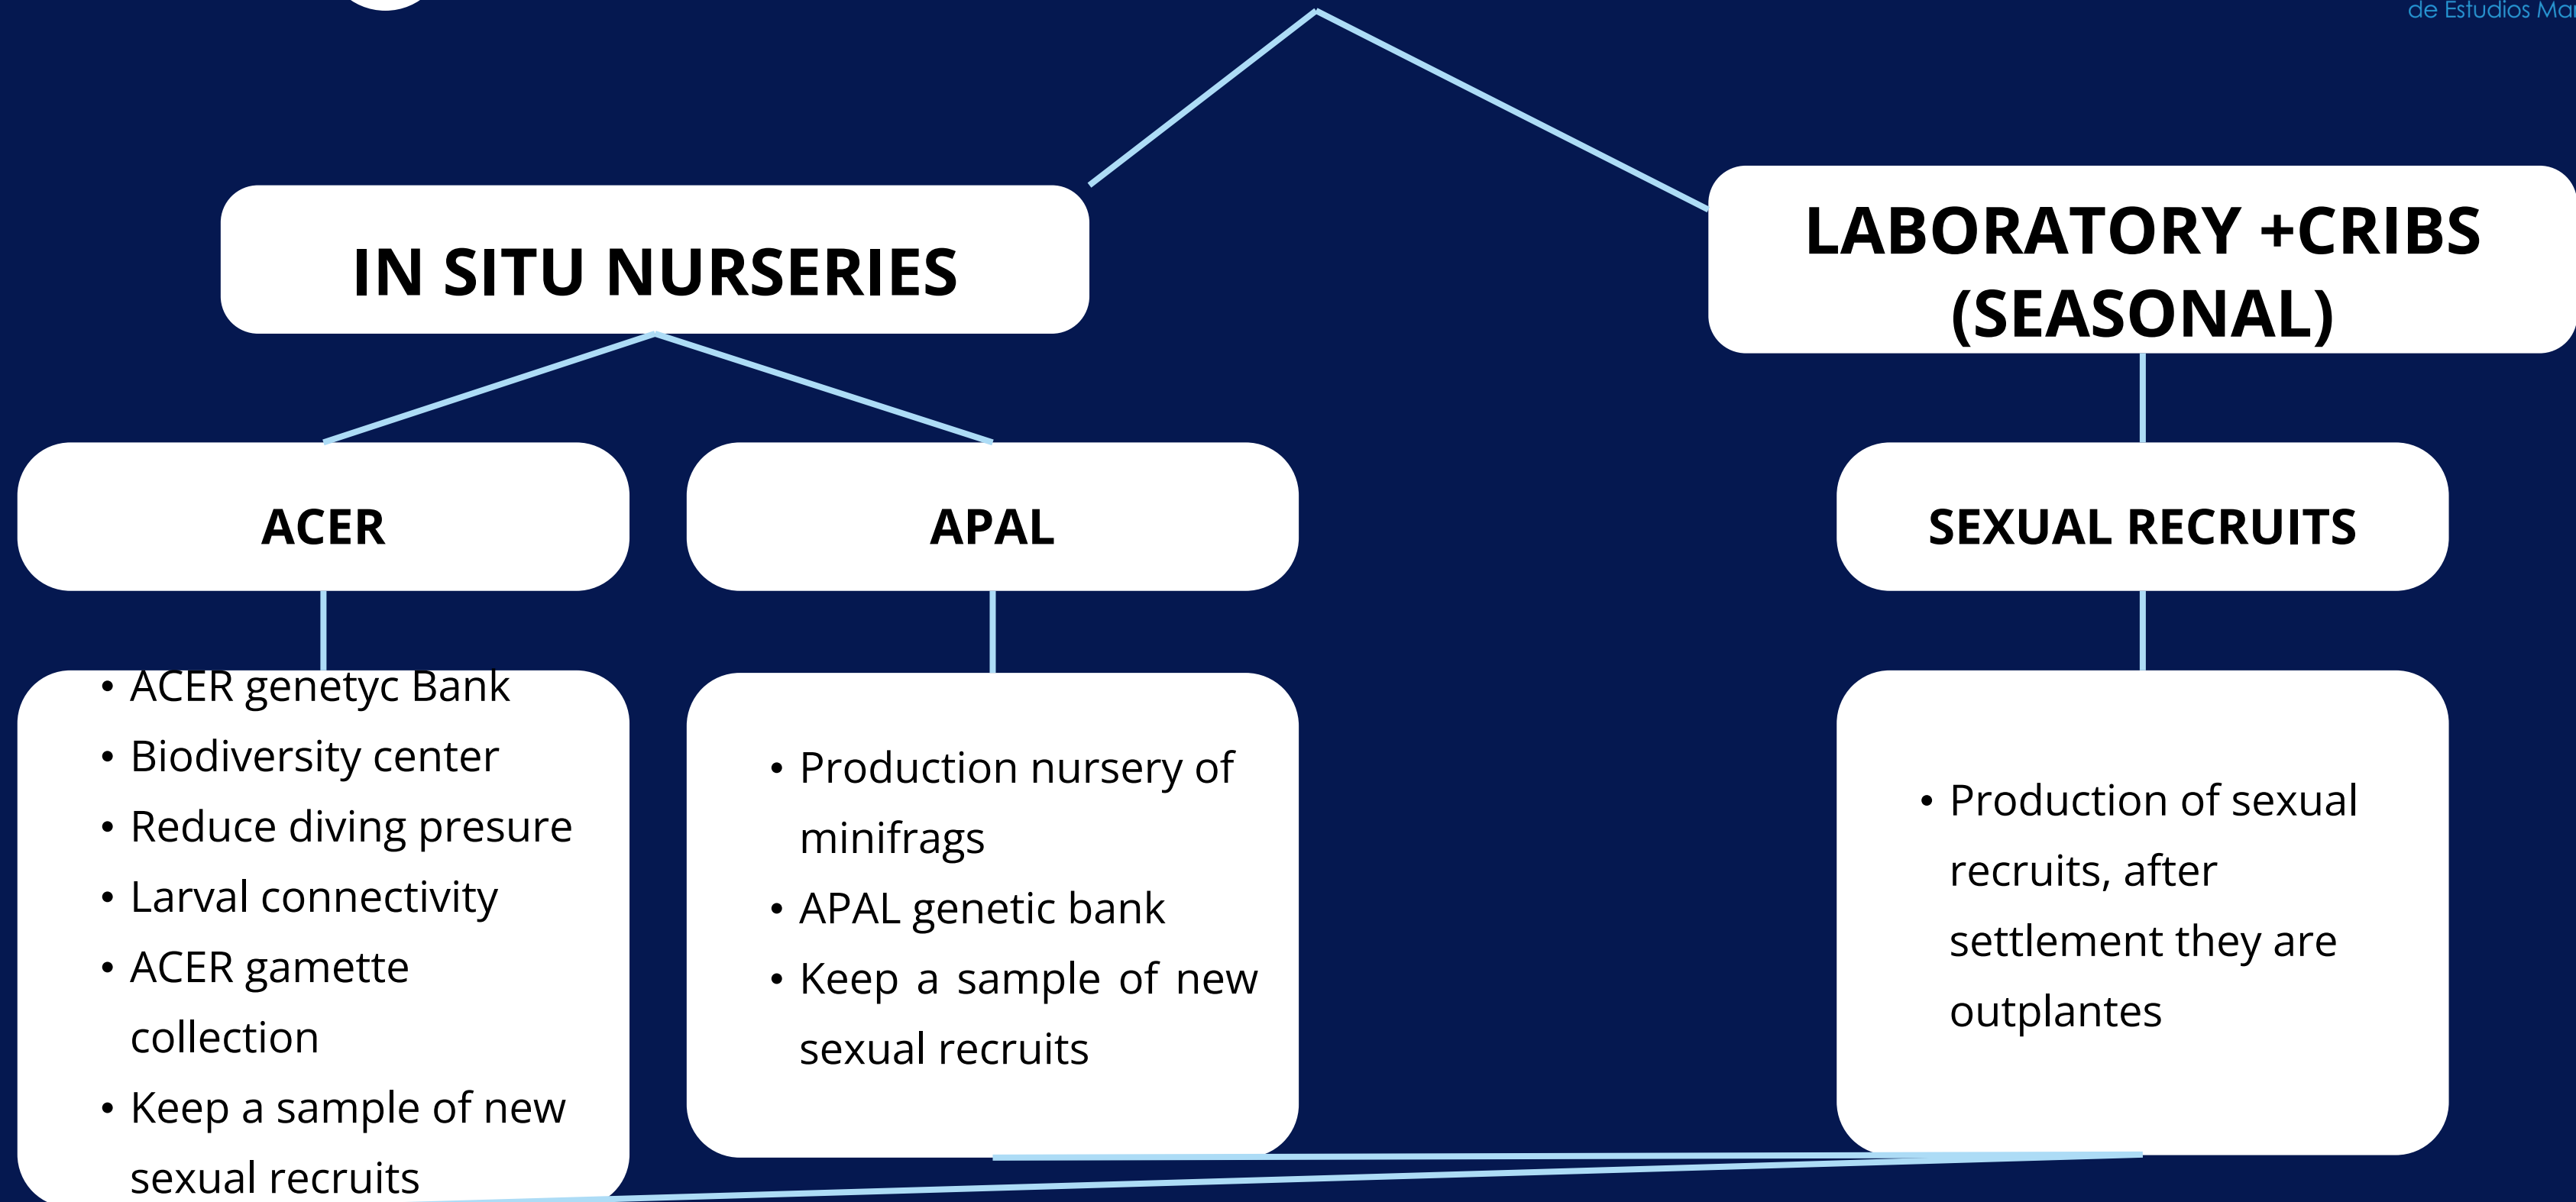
de Estudios Ma

IN SITU NURSERIES

LABORATORY +CRIBS (SEASONAL)

ACER

APAL

SEXUAL RECRUITS

• ACER genetyc Bank
• Biodiversity center
• Reduce diving presure
• Larval connectivity
• ACER gamette collection
• Keep a sample of new sexual recruits

• Production nursery of minifrags
• APAL genetic bank
• Keep a sample of new sexual recruits

• Production of sexual recruits, after settlement they are outplantes